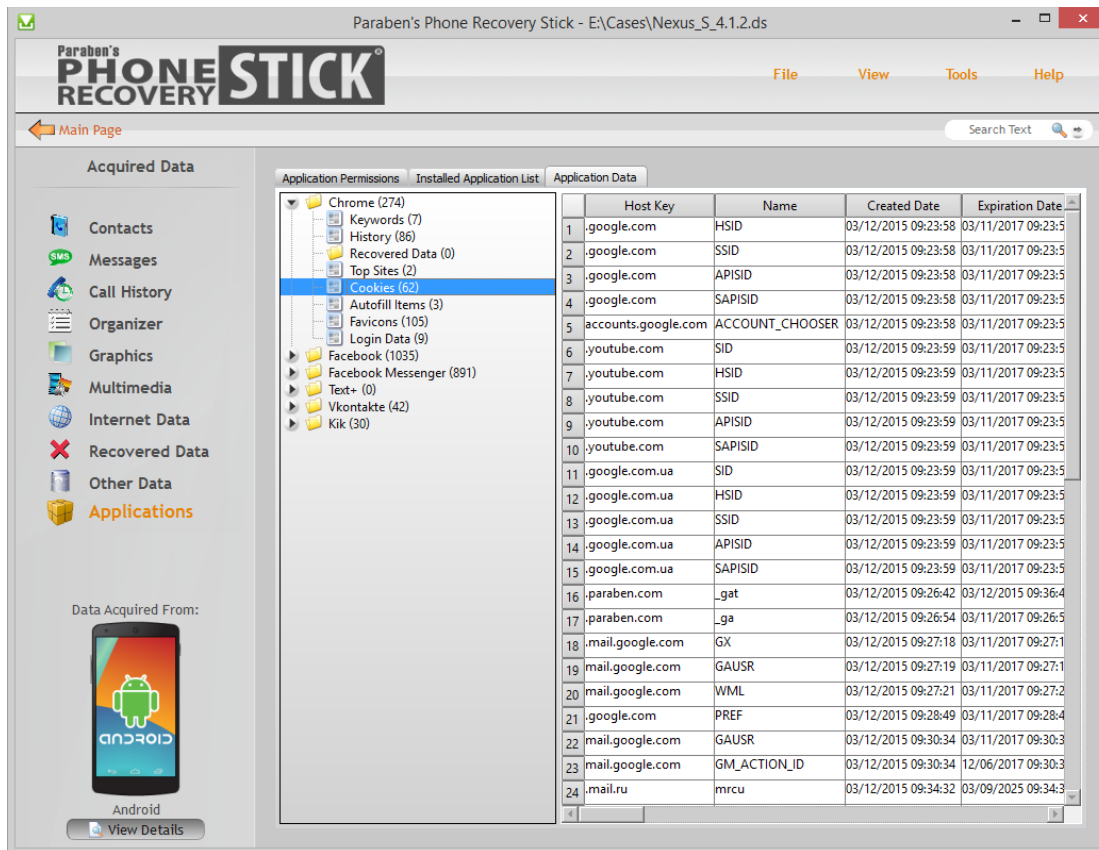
Paraben's Phone Recovery Stick - E:\Cases\Nexus_S_4.1.2.ds

Paraben's PHONE RECOVERY STICK

File View Tools Help

Main Page

Search Text

Acquired Data

Contacts
Messages
Call History
Organizer
Graphics
Multimedia
Internet Data
Recovered Data
Other Data
Applications

Data Acquired From:

android

Android
View Details

Application Permissions | Installed Application List | Application Data

Chrome (274)
Keywords (7)
History (86)
Recovered Data (0)
Top Sites (2)
Cookies (62)
Autofill Items (3)
Favicons (105)
Login Data (9)
Facebook (1035)
Facebook Messenger (891)
Text+ (0)
Vkontakte (42)
Kik (30)

| | Host Key | Name | Created Date | Expiration Date |
|---|---|---|---|---|
| 1 | .google.com | HSID | 03/12/2015 09:23:58 | 03/11/2017 09:23:5 |
| 2 | .google.com | SSID | 03/12/2015 09:23:58 | 03/11/2017 09:23:5 |
| 3 | .google.com | APISID | 03/12/2015 09:23:58 | 03/11/2017 09:23:5 |
| 4 | .google.com | SAPISID | 03/12/2015 09:23:58 | 03/11/2017 09:23:5 |
| 5 | accounts.google.com | ACCOUNT_CHOOSER | 03/12/2015 09:23:58 | 03/11/2017 09:23:5 |
| 6 | .youtube.com | SID | 03/12/2015 09:23:59 | 03/11/2017 09:23:5 |
| 7 | .youtube.com | HSID | 03/12/2015 09:23:59 | 03/11/2017 09:23:5 |
| 8 | .youtube.com | SSID | 03/12/2015 09:23:59 | 03/11/2017 09:23:5 |
| 9 | .youtube.com | APISID | 03/12/2015 09:23:59 | 03/11/2017 09:23:5 |
| 10 | .youtube.com | SAPISID | 03/12/2015 09:23:59 | 03/11/2017 09:23:5 |
| 11 | .google.com.ua | SID | 03/12/2015 09:23:59 | 03/11/2017 09:23:5 |
| 12 | .google.com.ua | HSID | 03/12/2015 09:23:59 | 03/11/2017 09:23:5 |
| 13 | .google.com.ua | SSID | 03/12/2015 09:23:59 | 03/11/2017 09:23:5 |
| 14 | .google.com.ua | APISID | 03/12/2015 09:23:59 | 03/11/2017 09:23:5 |
| 15 | .google.com.ua | SAPISID | 03/12/2015 09:23:59 | 03/11/2017 09:23:5 |
| 16 | .paraben.com | _gat | 03/12/2015 09:26:42 | 03/12/2015 09:36:4 |
| 17 | .paraben.com | _ga | 03/12/2015 09:26:54 | 03/11/2017 09:26:5 |
| 18 | .mail.google.com | GX | 03/12/2015 09:27:18 | 03/11/2017 09:27:1 |
| 19 | mail.google.com | GAUSR | 03/12/2015 09:27:19 | 03/11/2017 09:27:1 |
| 20 | mail.google.com | WML | 03/12/2015 09:27:21 | 03/11/2017 09:27:2 |
| 21 | .google.com | PREF | 03/12/2015 09:28:49 | 03/11/2017 09:28:4 |
| 22 | mail.google.com | GAUSR | 03/12/2015 09:30:34 | 03/11/2017 09:30:3 |
| 23 | mail.google.com | GM_ACTION_ID | 03/12/2015 09:30:34 | 12/06/2017 09:30:3 |
| 24 | .mail.ru | mrcu | 03/12/2015 09:34:32 | 03/09/2025 09:34:3 |